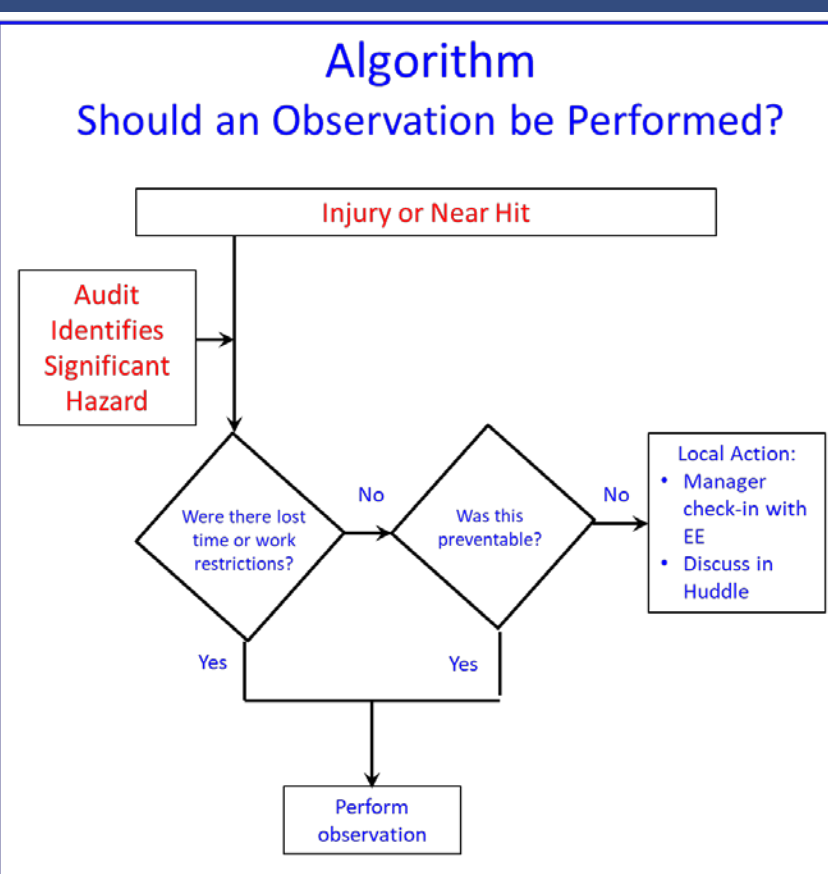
Algorithm
Should an Observation be Performed?

Injury or Near Hit

Audit Identifies Significant Hazard

Were there lost time or work restrictions?

No

Was this preventable?

No

Local Action:
• Manager check-in with EE
• Discuss in Huddle

Yes

Yes

Perform observation